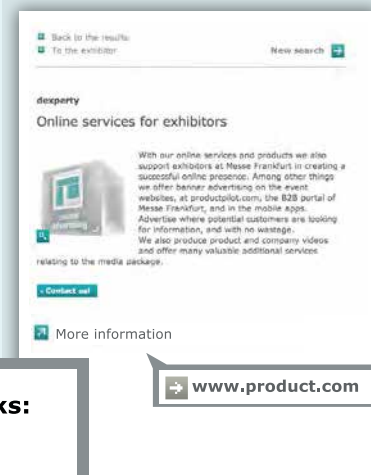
Back to the results
To the exhibitor

New search

dexperty

Online services for exhibitors

With our online services and products we also support exhibitors at Messe Frankfurt in creating a successful online presence. Among other things we offer banner advertising on the event websites, at productpilot.com, the B2B portal of Messe Frankfurt, and in the mobile apps. Advertise where potential customers are looking for information, and with no wastage. We also produce product and company videos and offer many valuable additional services relating to the media package.

› Contact us!

More information

www.product.com

ks: